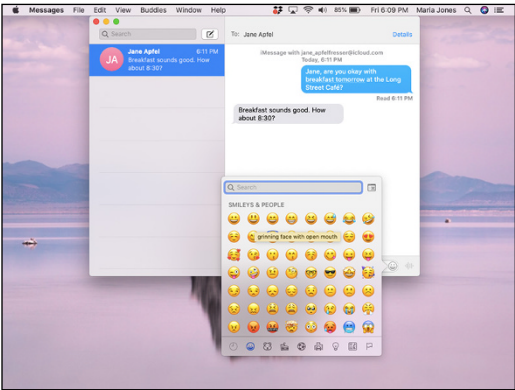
Messages File Edit View Buddies Window Help

85% Fri 6:09 PM Maria Jones

Search

JA

Jane Apfel 6:11 PM

Breakfast sounds good. How about 8:30?

To: Jane Apfel

Details

iMessage with jane_apfelfreesor@icloud.com

Today, 6:11 PM

Jane, are you okay with breakfast tomorrow at the Long Street Café?

Read 6:11 PM

Breakfast sounds good. How about 8:30?

Search

SMILEYS & PEOPLE

grinning face with open mouth